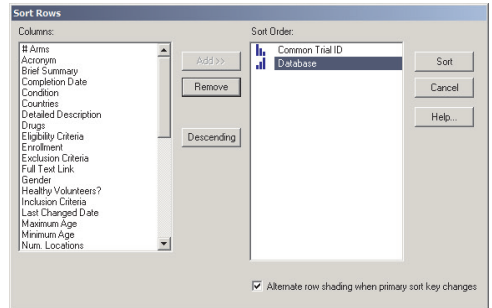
Sort Rows

Columns:

# Arms
Acronym
Brief Summary
Completion Date
Condition
Countries
Detailed Description
Drugs
Eligibility Criteria
Enrollment
Exclusion Criteria
Full Text Link
Gender
Healthy Volunteers?
Inclusion Criteria
Last Changed Date
Maximum Age
Minimum Age
Num. Locations

Add >>
Remove
Descending

Sort Order:

Common Trial ID
Database

Sort
Cancel
Help...

Alternate row shading when primary sort key changes